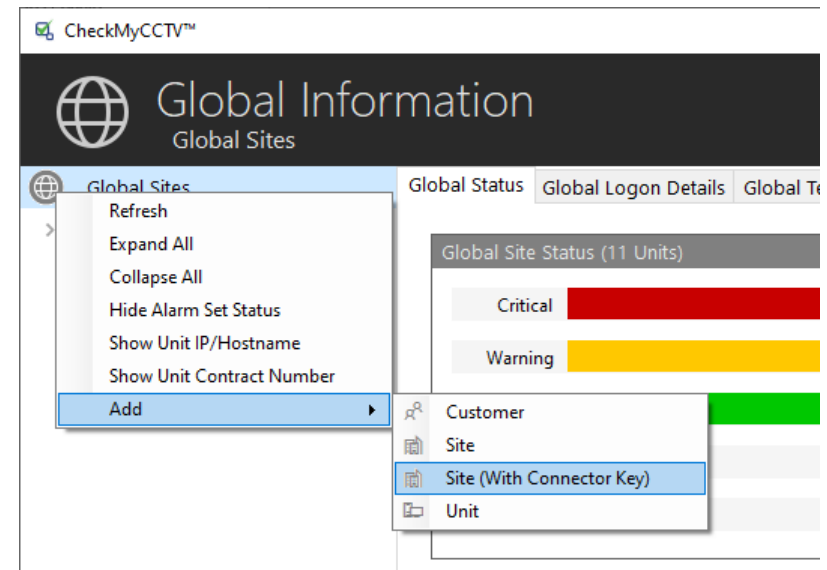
CheckMyCCTV™

Global Information
Global Sites

Global Sites

Global Status | Global Logon Details | Global Te

Global Site Status (11 Units)

Critical

Warning

Refresh
Expand All
Collapse All
Hide Alarm Set Status
Show Unit IP/Hostname
Show Unit Contract Number
Add

Customer
Site
Site (With Connector Key)
Unit